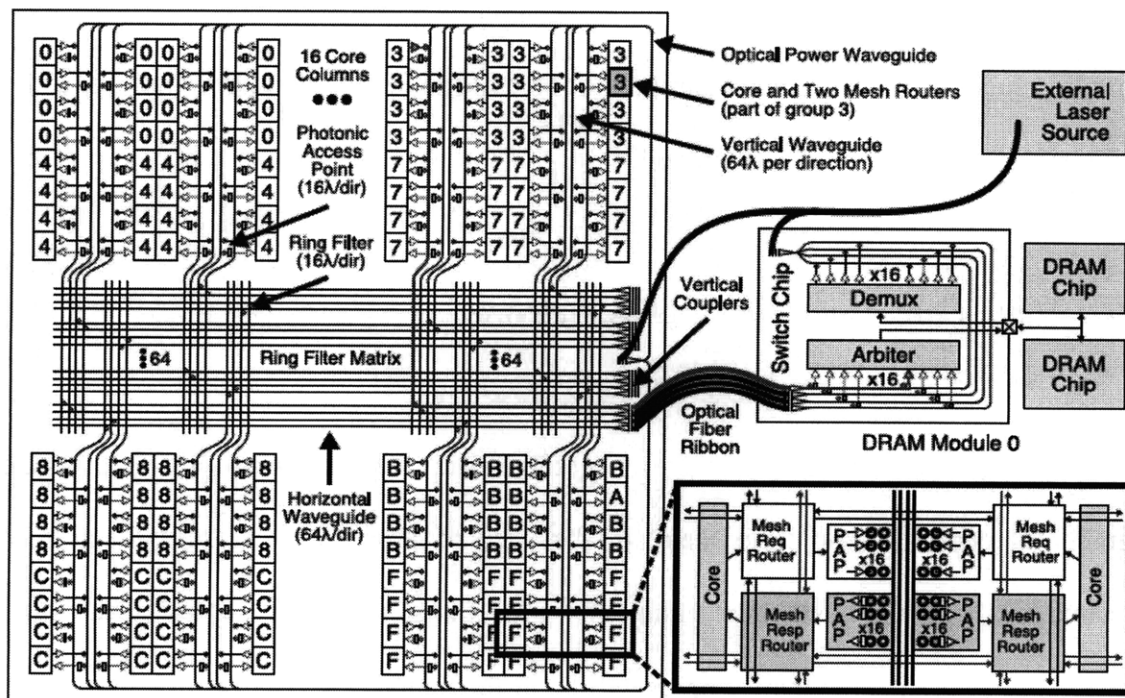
0 0 0 0 0 0 0 0 0 0 0 0
0 0 0 0 0 0 0 0 0 0 0 0
4 4 4 4 4 4 4 4 4 4 4 4
4 4 4 4 4 4 4 4 4 4 4 4

16 Core Columns
•••
Photonic Access Point (16λ/dir)
Ring Filter (16λ/dir)

3 3 3 3 3 3 3 3 3 3 3 3
3 3 3 3 3 3 3 3 3 3 3 3
7 7 7 7 7 7 7 7 7 7 7 7
7 7 7 7 7 7 7 7 7 7 7 7

Optical Power Waveguide
Core and Two Mesh Routers (part of group 3)
Vertical Waveguide (64λ per direction)
External Laser Source

64
Ring Filter Matrix
64

Vertical Couplers
Switch Chip
x16
Demux
Arbiter
x16
DRAM Chip
DRAM Chip
Optical Fiber Ribbon
DRAM Module 0

8 8 8 8 8 8 8 8 8 8 8 8
8 8 8 8 8 8 8 8 8 8 8 8
C C C C C C C C C C C C
C C C C C C C C C C C C

Horizontal Waveguide (64λ/dir)

B B B B B B B B B B B B
B B B B B A B B B B B B
F F F F F F F F F F F F
F F F F F F F F F F F F

Core
Mesh Req Router
P A P x16
x16 P A P
Mesh Req Router
Core
Mesh Resp Router
P A P x16
x16 P A P
Mesh Resp Router